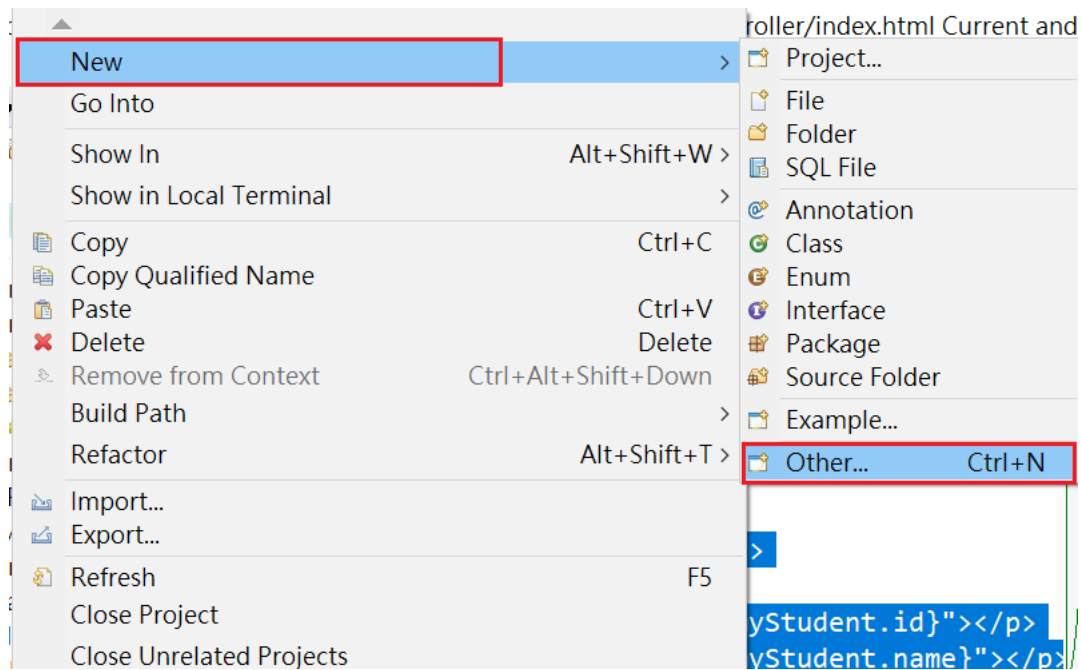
roller/index.html Current and

New
Go Into
Show In Alt+Shift+W
Show in Local Terminal
Copy Ctrl+C
Copy Qualified Name
Paste Ctrl+V
Delete Delete
Remove from Context Ctrl+Alt+Shift+Down
Build Path
Refactor Alt+Shift+T
Import...
Export...
Refresh F5
Close Project
Close Unrelated Projects

Project...
File
Folder
SQL File
Annotation
Class
Enum
Interface
Package
Source Folder
Example...
Other... Ctrl+N

>
yStudent.id}"></p>
yStudent.name}"></p>